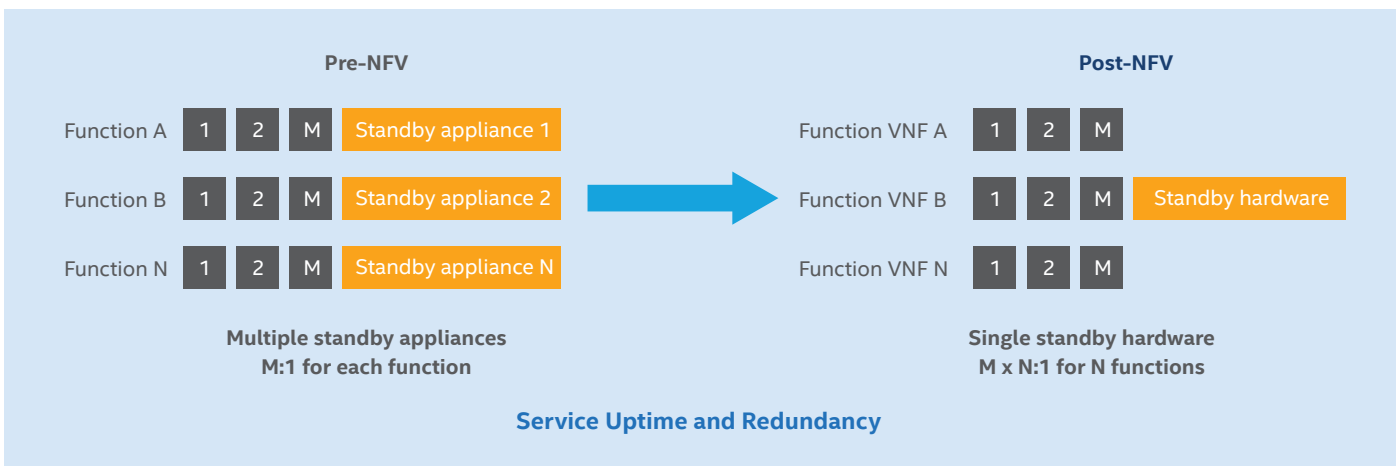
Pre-NFV

Function A 1 2 M Standby appliance 1

Function B 1 2 M Standby appliance 2

Function N 1 2 M Standby appliance N

Multiple standby appliances
M:1 for each function

Post-NFV

Function VNF A 1 2 M

Function VNF B 1 2 M Standby hardware

Function VNF N 1 2 M

Single standby hardware
M x N:1 for N functions

Service Uptime and Redundancy